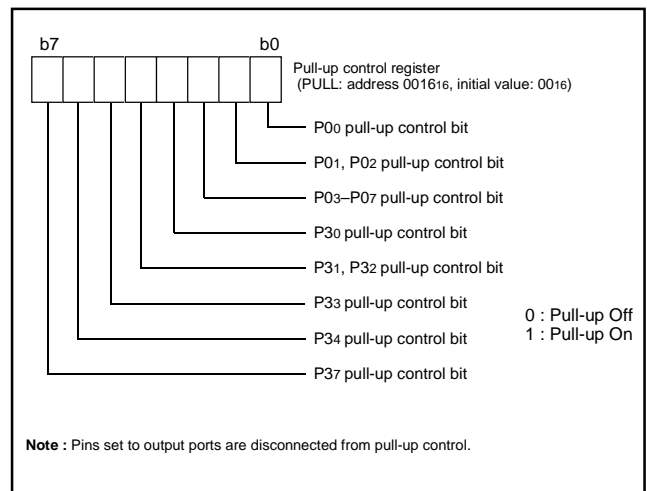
b7

b0

Pull-up control register
(PULL: address $0016_{16}$, initial value: $00_{16}$)

$P0_0$ pull-up control bit

$P0_1$, $P0_2$ pull-up control bit

$P0_3$–$P0_7$ pull-up control bit

$P3_0$ pull-up control bit

$P3_1$, $P3_2$ pull-up control bit

$P3_3$ pull-up control bit

$P3_4$ pull-up control bit

$P3_7$ pull-up control bit

0 : Pull-up Off
1 : Pull-up On

**Note :** Pins set to output ports are disconnected from pull-up control.